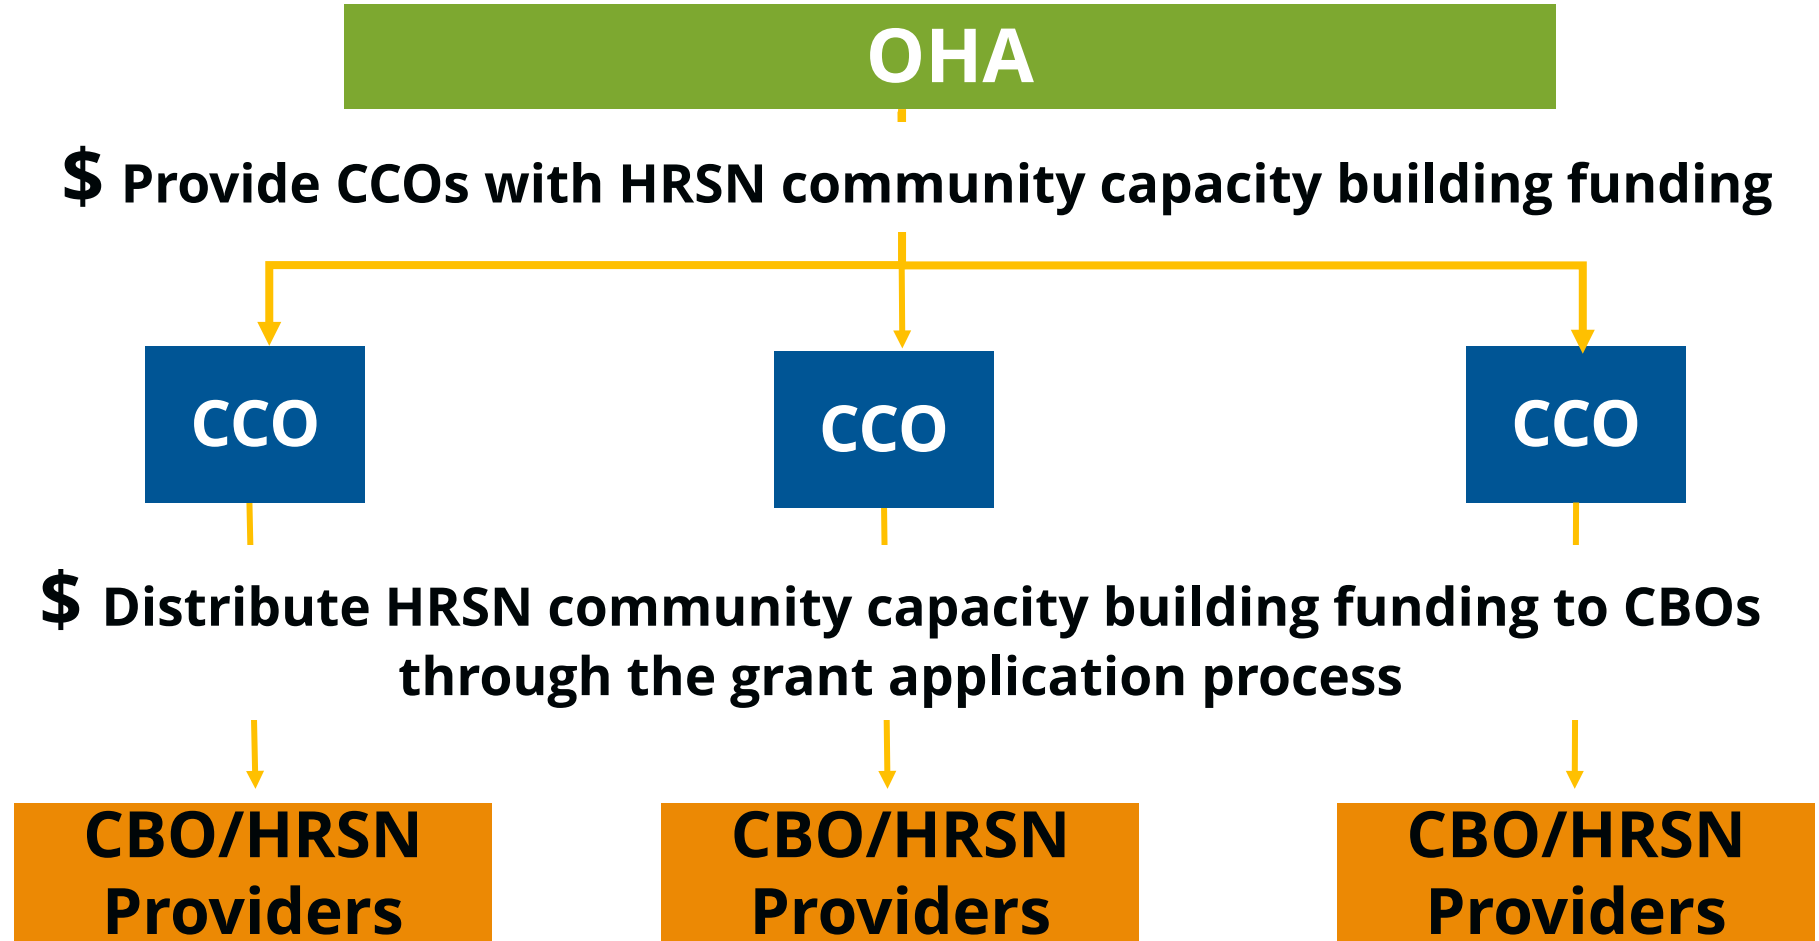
OHA

$ Provide CCOs with HRSN community capacity building funding

CCO

CCO

CCO

$ Distribute HRSN community capacity building funding to CBOs through the grant application process

CBO/HRSN Providers

CBO/HRSN Providers

CBO/HRSN Providers